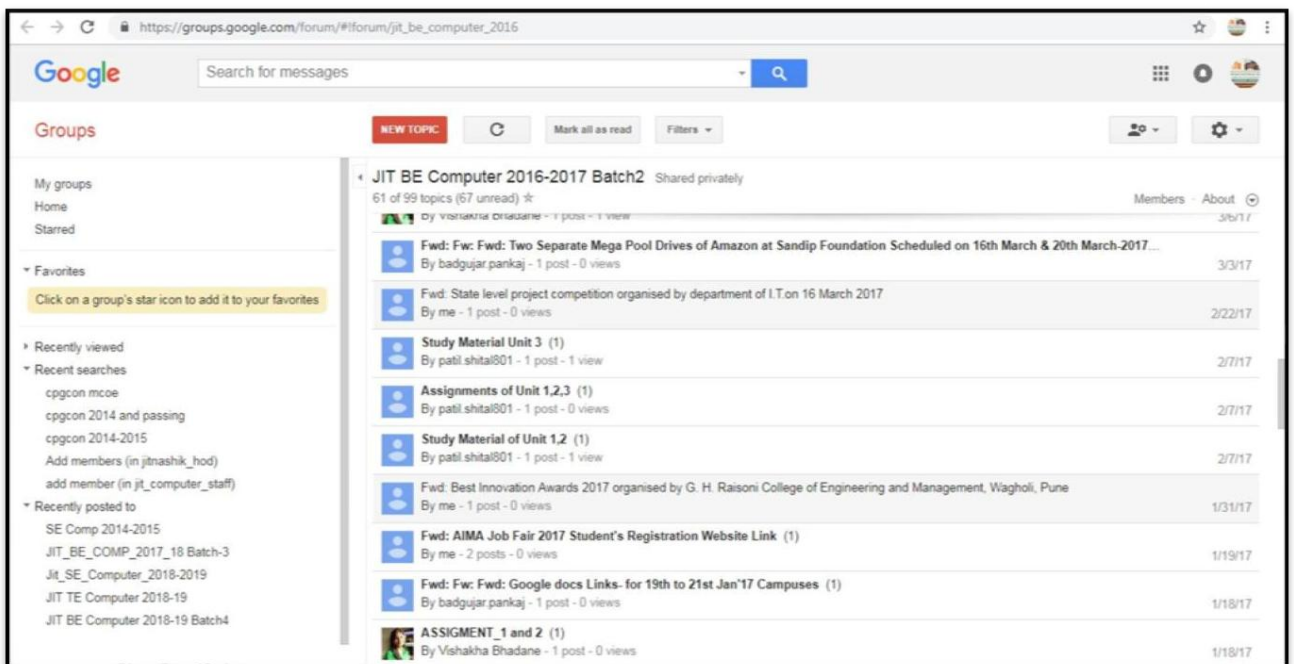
https://groups.google.com/forum/#!forum/jit_be_computer_2016

Google Search for messages

Groups NEW TOPIC Mark all as read Filters

My groups
Home
Starred

Favorites
Click on a group's star icon to add it to your favorites

Recently viewed
Recent searches
cpgcon mcoe
cpgcon 2014 and passing
cpgcon 2014-2015
Add members (in jitnashik_hod)
add member (in jit_computer_staff)
Recently posted to
SE Comp 2014-2015
JIT_BE_COMP_2017_18 Batch-3
Jit_SE_Computer_2018-2019
JIT TE Computer 2018-19
JIT BE Computer 2018-19 Batch4

JIT BE Computer 2016-2017 Batch2 Shared privately
61 of 99 topics (67 unread)
Members · About

By Vishakha Bhadane - 1 post - 1 view 3/6/17

Fwd: Fw: Fwd: Two Separate Mega Pool Drives of Amazon at Sandip Foundation Scheduled on 16th March & 20th March-2017...
By badgujar.pankaj - 1 post - 0 views 3/3/17

Fwd: State level project competition organised by department of I.T.on 16 March 2017
By me - 1 post - 0 views 2/22/17

Study Material Unit 3 (1)
By patil.shital801 - 1 post - 1 view 2/7/17

Assignments of Unit 1,2,3 (1)
By patil.shital801 - 1 post - 0 views 2/7/17

Study Material of Unit 1,2 (1)
By patil.shital801 - 1 post - 1 view 2/7/17

Fwd: Best Innovation Awards 2017 organised by G. H. Raisoni College of Engineering and Management, Wagholi, Pune
By me - 1 post - 0 views 1/31/17

Fwd: AIMA Job Fair 2017 Student's Registration Website Link (1)
By me - 2 posts - 0 views 1/19/17

Fwd: Fw: Fwd: Google docs Links- for 19th to 21st Jan'17 Campuses (1)
By badgujar.pankaj - 1 post - 0 views 1/18/17

ASSIGMENT_1 and 2 (1)
By Vishakha Bhadane - 1 post - 0 views 1/18/17